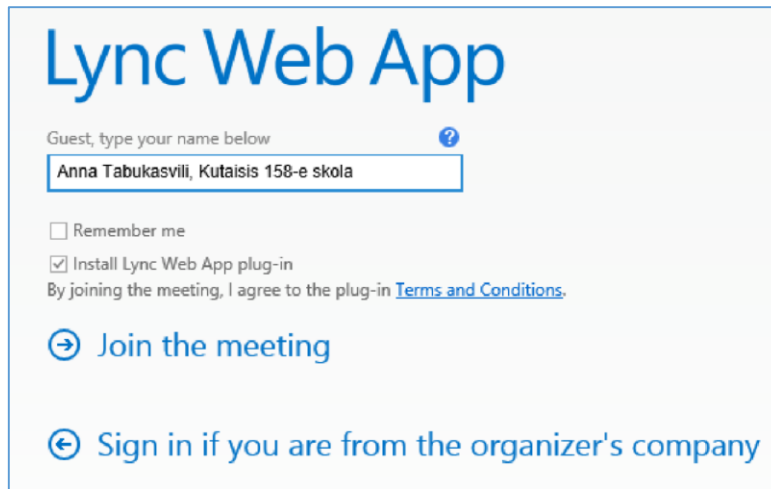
Lync Web App

Guest, type your name below

?

Anna Tabukasvili, Kutaisis 158-e skola

Remember me

Install Lync Web App plug-in

By joining the meeting, I agree to the plug-in Terms and Conditions.

Join the meeting

Sign in if you are from the organizer's company